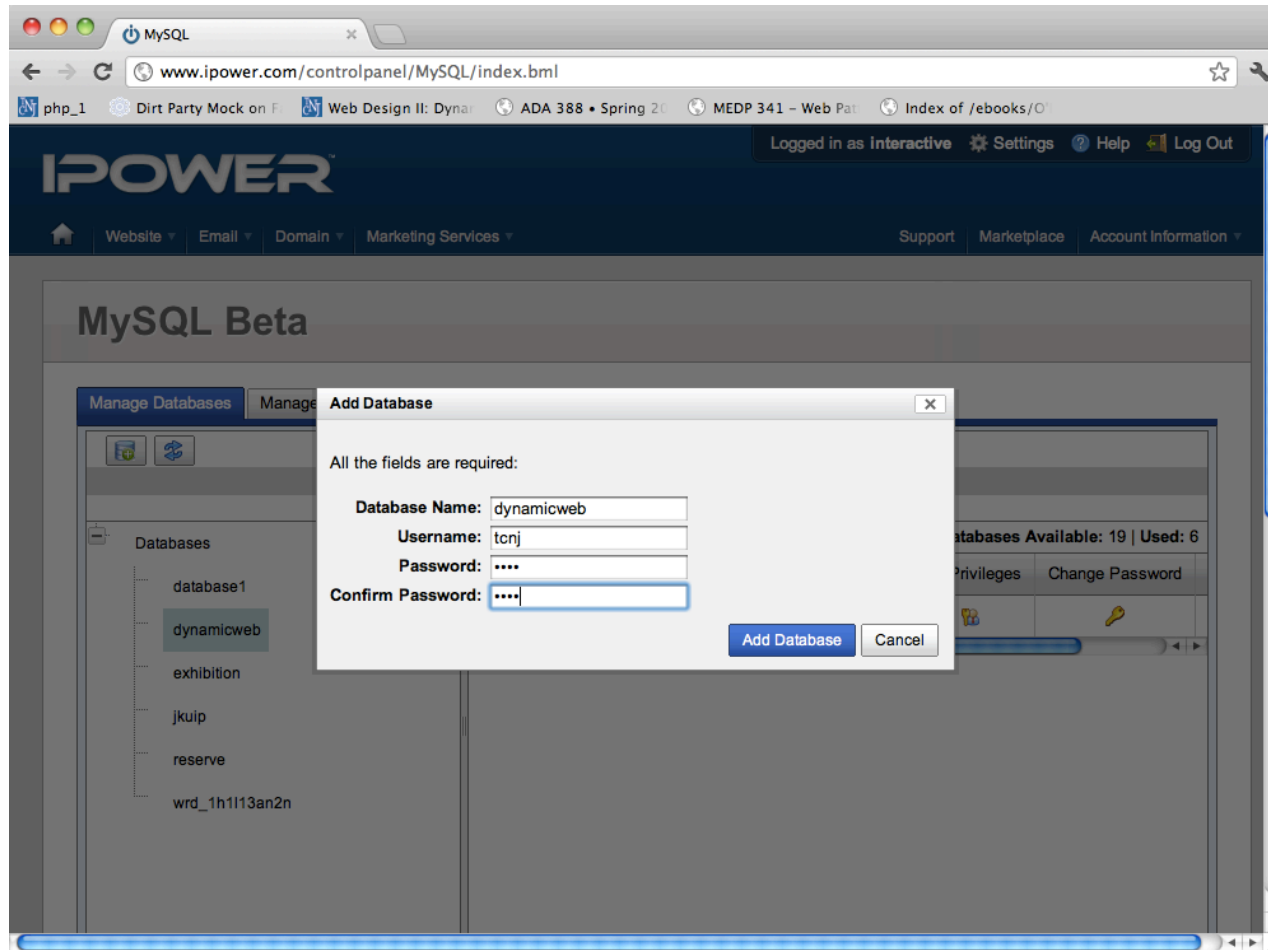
MySQL

www.ipower.com/controlpanel/MySQL/index.bml

php_1 Dirt Party Mock on F Web Design II: Dynar ADA 388 • Spring 20 MEDP 341 – Web Pat Index of /ebooks/O

Logged in as interactive Settings Help Log Out

IPOWER

Website Email Domain Marketing Services Support Marketplace Account Information

MySQL Beta

Manage Databases Manage

Databases
database1
dynamicweb
exhibition
jkuip
reserve
wrd_1h1l13an2n

atabases Available: 19 | Used: 6

Privileges Change Password

Add Database

All the fields are required:

Database Name: dynamicweb
Username: tcnj
Password: ••••
Confirm Password: ••••

Add Database Cancel